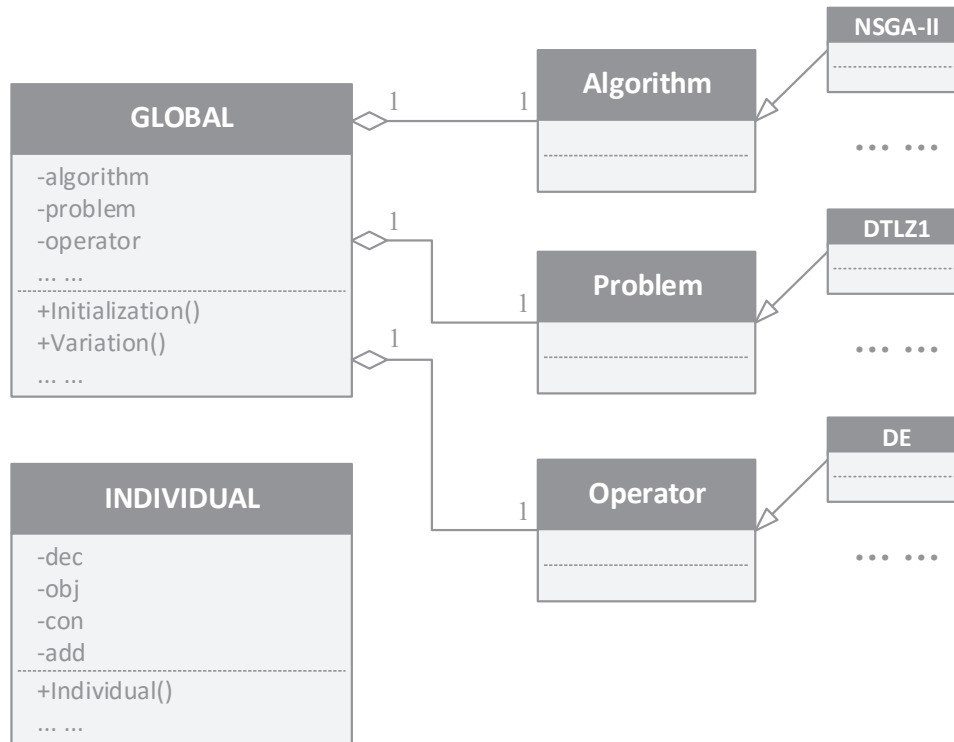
GLOBAL
-algorithm
-problem
-operator
... ...
+Initialization()
+Variation()
... ...

1
1
Algorithm

NSGA-II

... ...

1
1
Problem

DTLZ1

... ...

1
1
Operator

DE

... ...

INDIVIDUAL
-dec
-obj
-con
-add
+Individual()
... ...